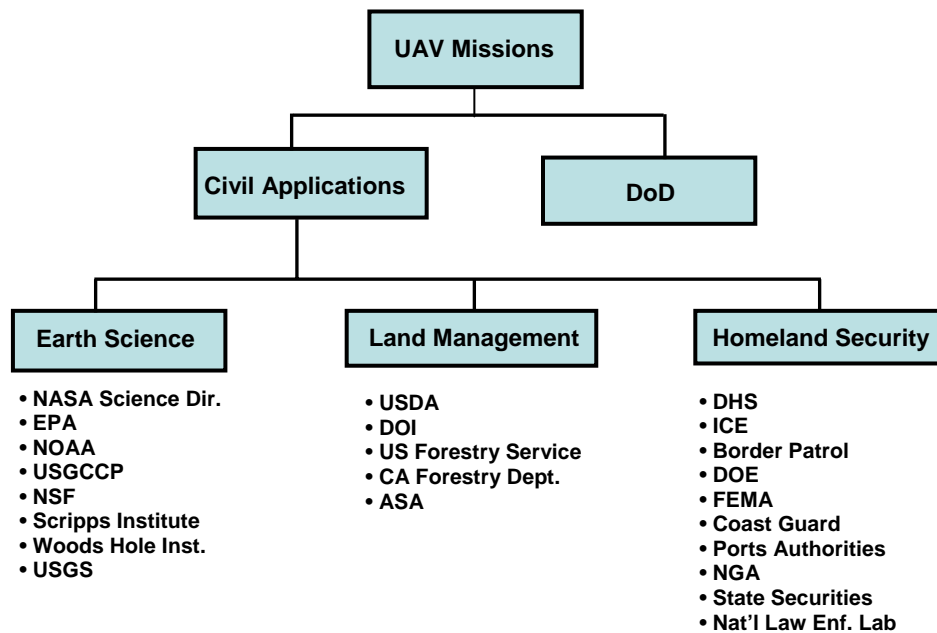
UAV Missions

Civil Applications

DoD

Earth Science

• NASA Science Dir.
• EPA
• NOAA
• USGCCP
• NSF
• Scripps Institute
• Woods Hole Inst.
• USGS

Land Management

• USDA
• DOI
• US Forestry Service
• CA Forestry Dept.
• ASA

Homeland Security

• DHS
• ICE
• Border Patrol
• DOE
• FEMA
• Coast Guard
• Ports Authorities
• NGA
• State Securities
• Nat'l Law Enf. Lab